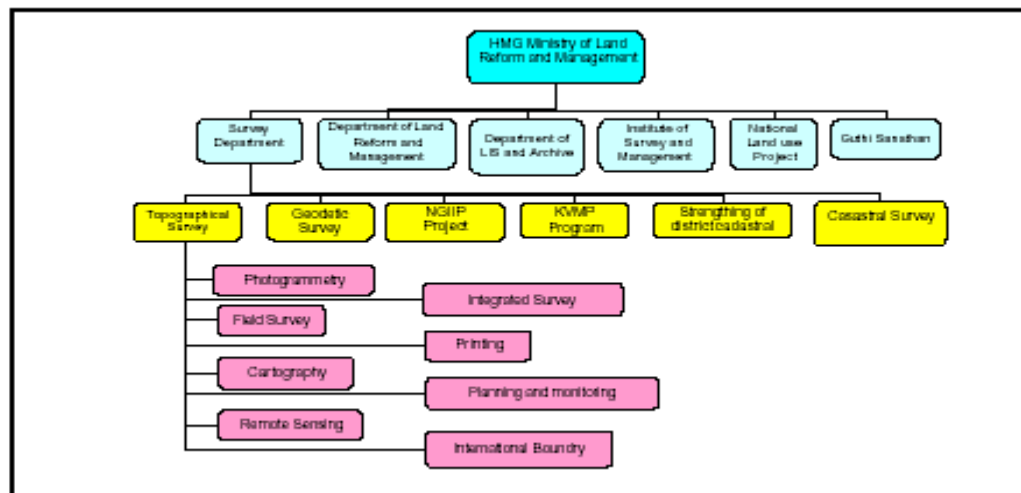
HMG Ministry of Land Reform and Management

Survey Department

Department of Land Reform and Management

Department of LIS and Archive

Institute of Survey and Management

National Land use Project

Guthi Sansthan

Topographical Survey

Geodetic Survey

NGIIP Project

KVMP Program

Strengthing of district cadastral

Casastral Survey

Photogrammetry

Integrated Survey

Field Survey

Printing

Cartography

Planning and monitoring

Remote Sensing

International Boundry